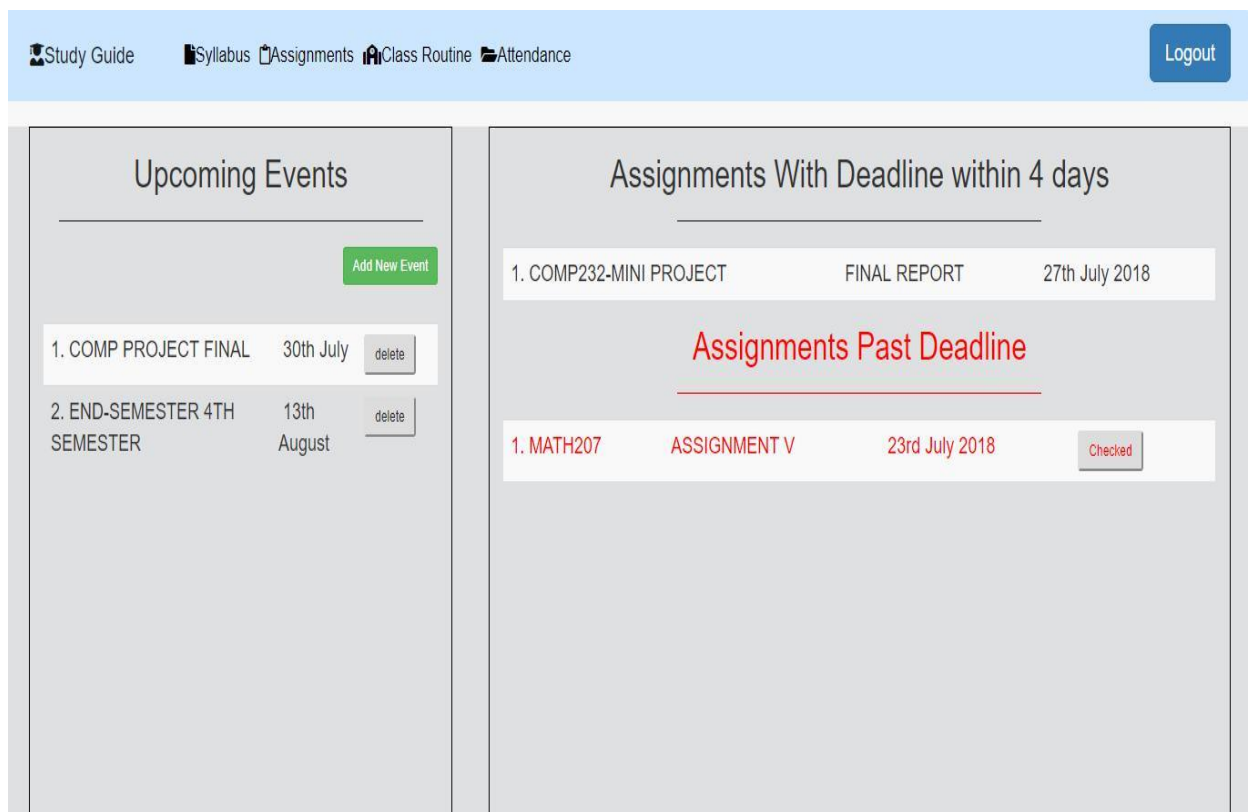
Study Guide Syllabus Assignments Class Routine Attendance

Logout

Upcoming Events

Add New Event

1. COMP PROJECT FINAL 30th July delete

2. END-SEMESTER 4TH SEMESTER 13th August delete

Assignments With Deadline within 4 days

1. COMP232-MINI PROJECT FINAL REPORT 27th July 2018

Assignments Past Deadline

1. MATH207 ASSIGNMENT V 23rd July 2018 Checked